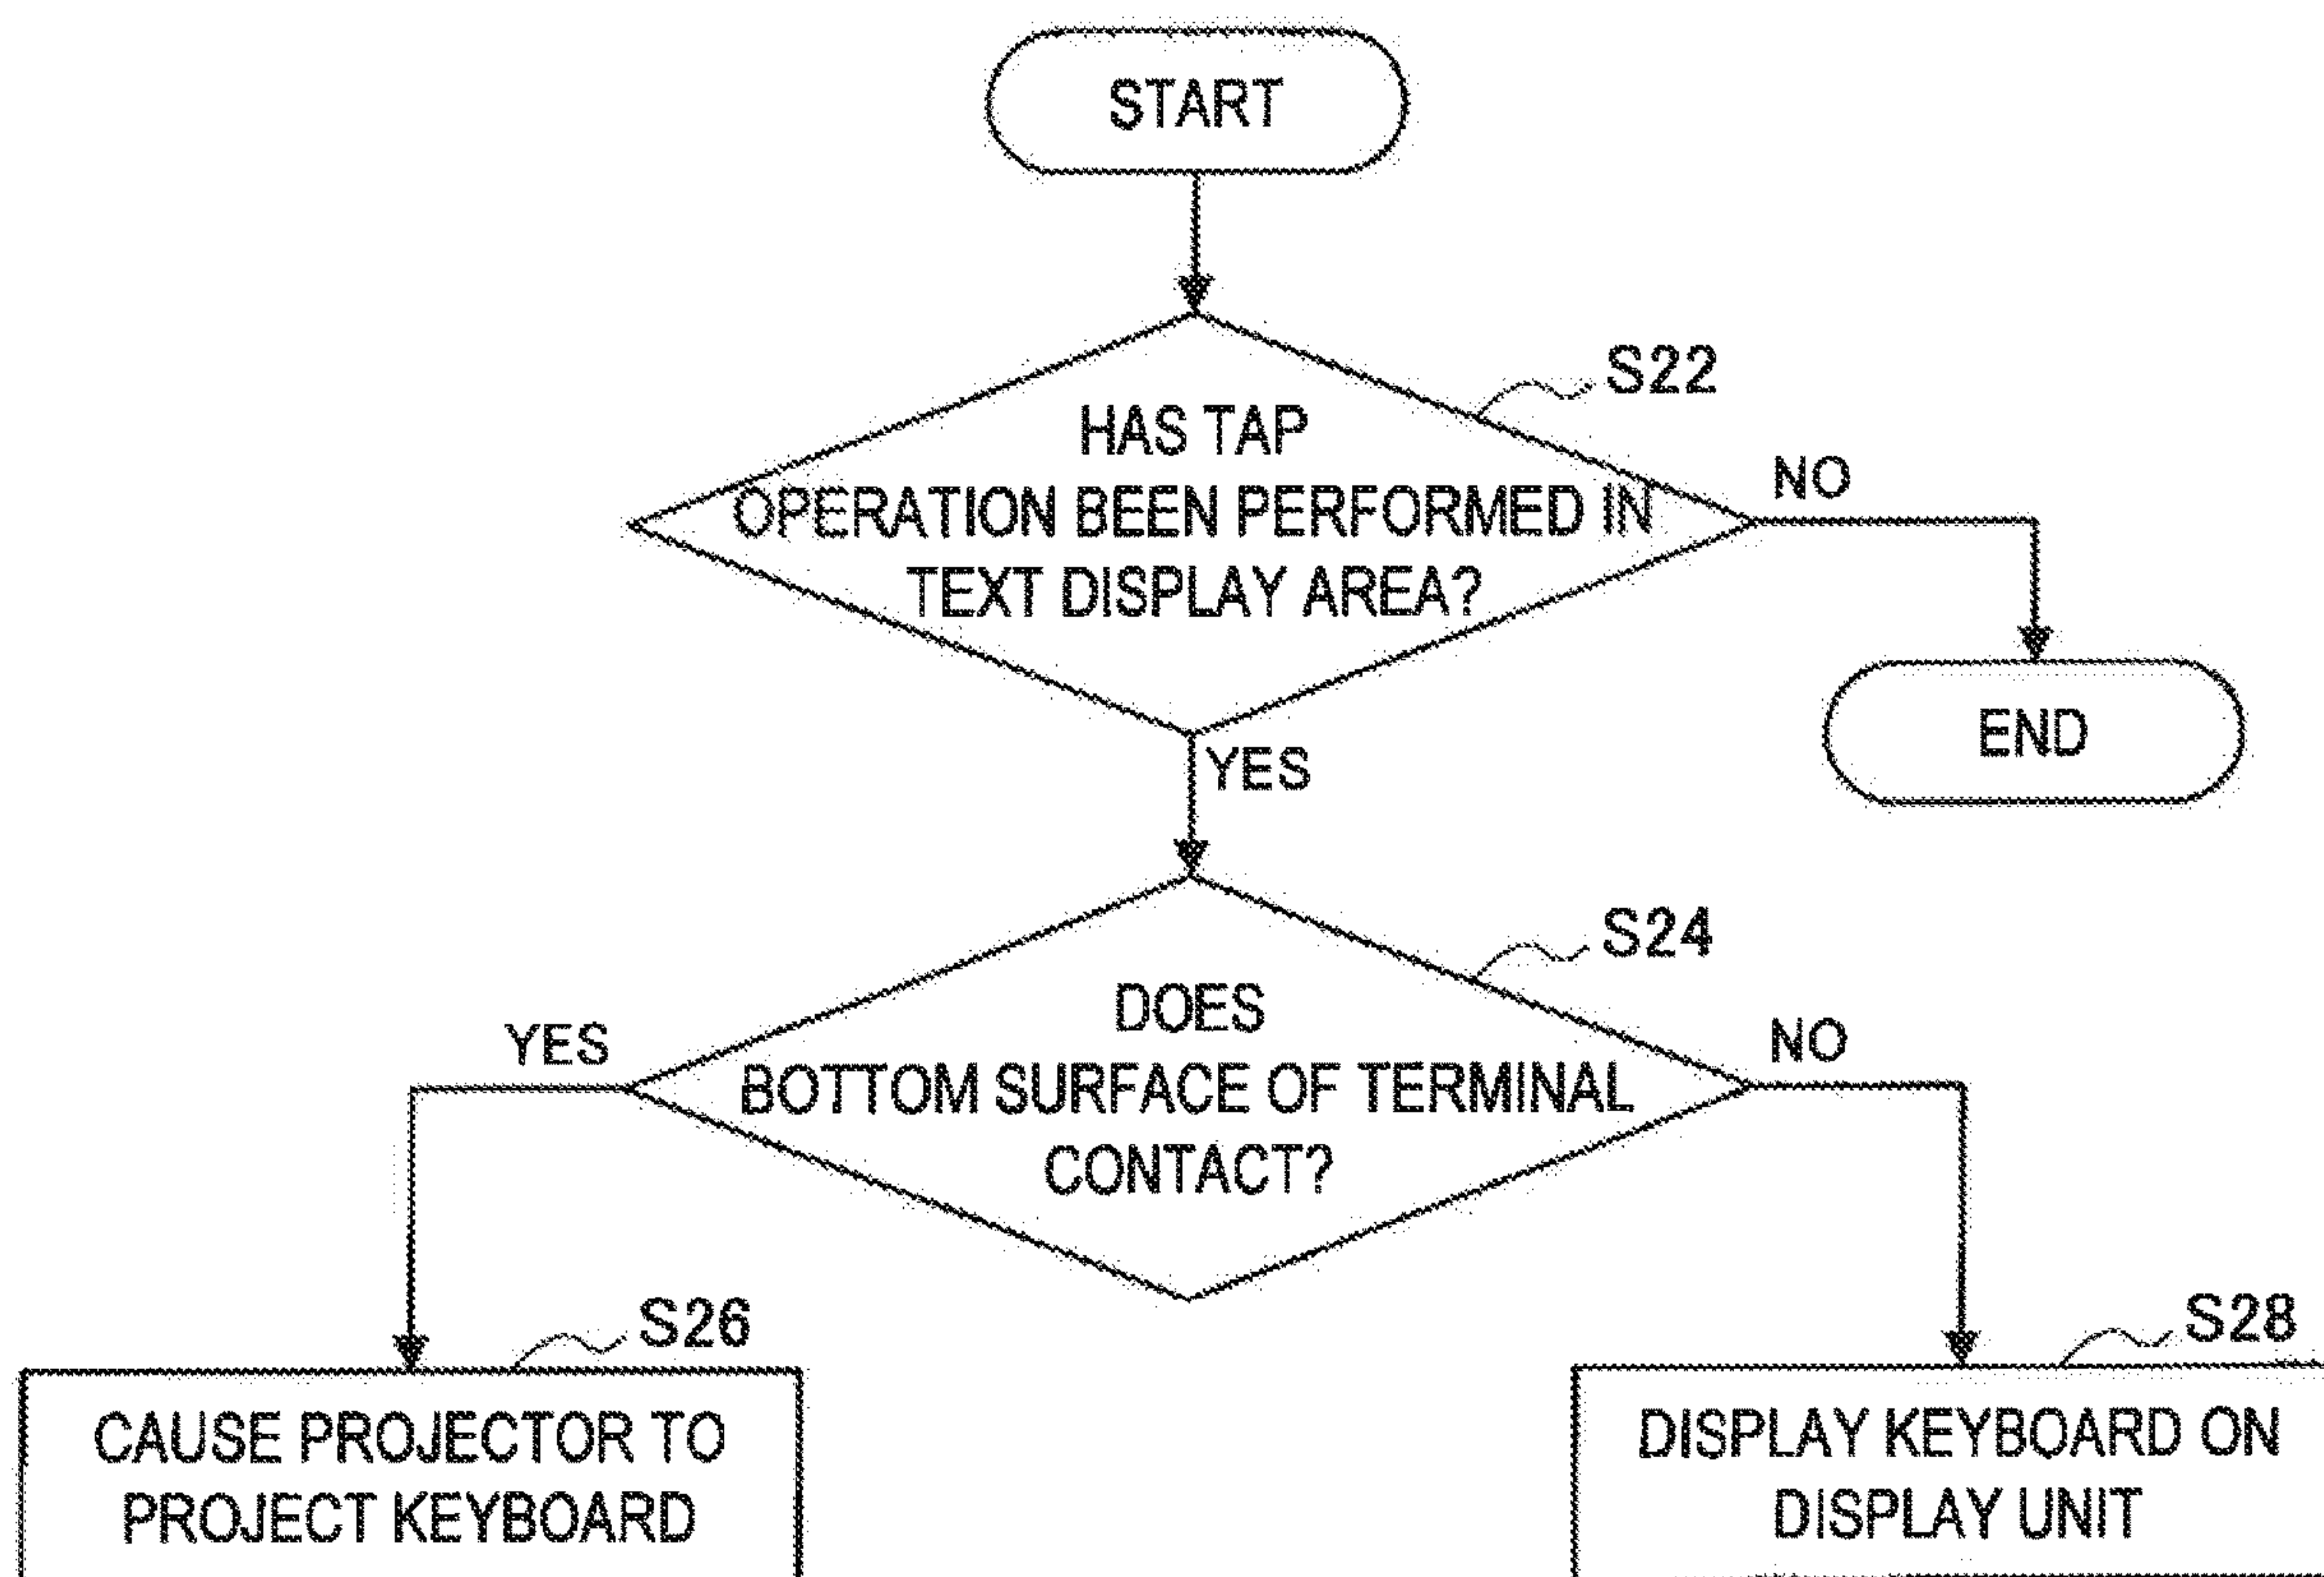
START

S22

HAS TAP OPERATION BEEN PERFORMED IN TEXT DISPLAY AREA?

NO

END

YES

S24

DOES BOTTOM SURFACE OF TERMINAL CONTACT?

YES

NO

S26

CAUSE PROJECTOR TO PROJECT KEYBOARD

S28

DISPLAY KEYBOARD ON DISPLAY UNIT